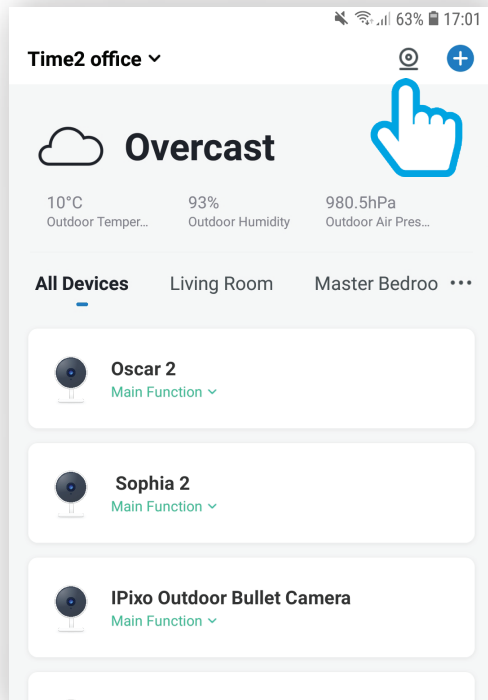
63% 17:01

Time2 office

Overcast

10°C
Outdoor Temper...

93%
Outdoor Humidity

980.5hPa
Outdoor Air Pres...

All Devices
Living Room
Master Bedroo
•••

Oscar 2
Main Function

Sophia 2
Main Function

IPixo Outdoor Bullet Camera
Main Function